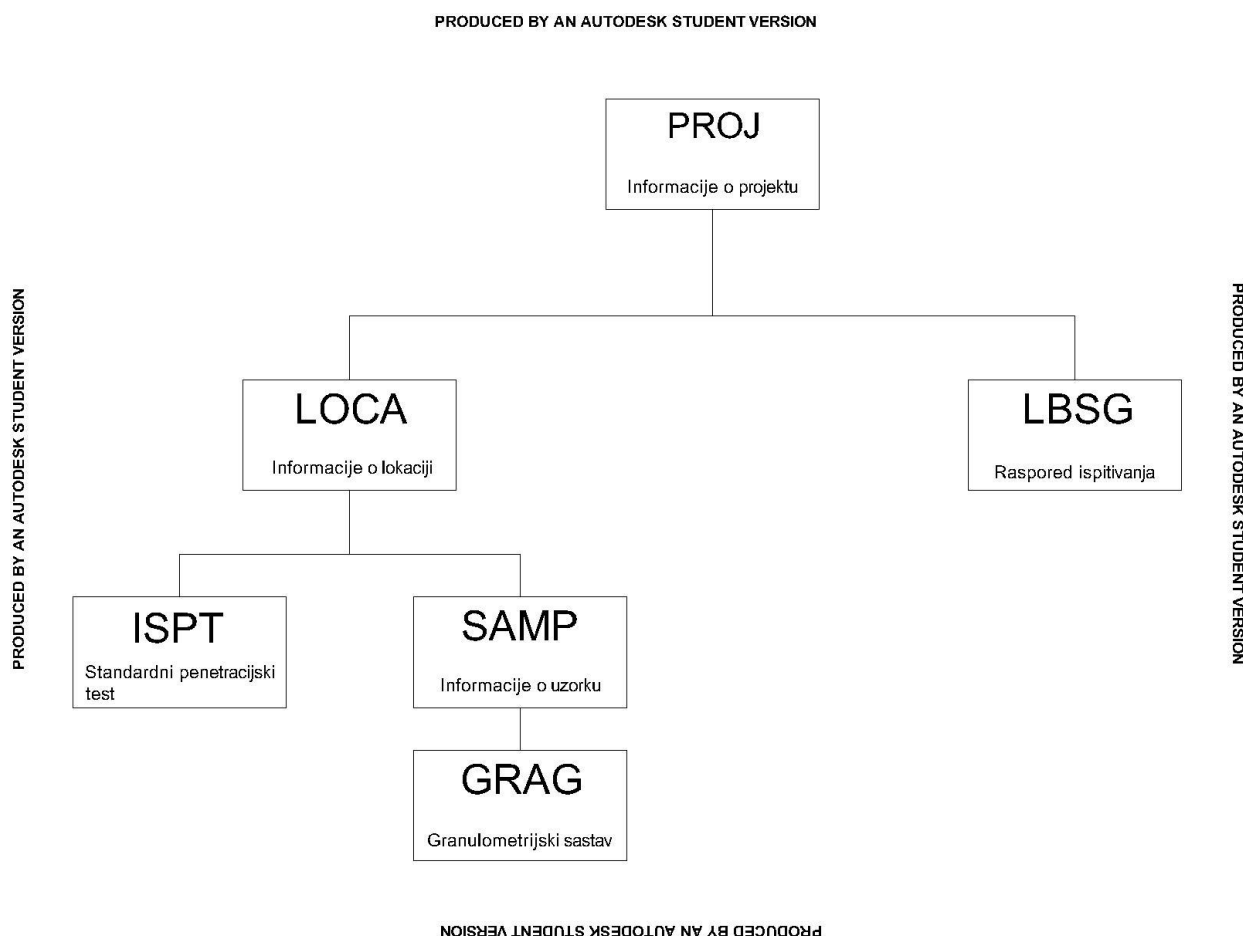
PRODUCED BY AN AUTODESK STUDENT VERSION

PRODUCED BY AN AUTODESK STUDENT VERSION

PRODUCED BY AN AUTODESK STUDENT VERSION

PROJ

Informacije o projektu

LOCA

Informacije o lokaciji

LBSG

Raspored ispitivanja

ISPT

Standardni penetracijski test

SAMP

Informacije o uzorku

GRAG

Granulometrijski sastav

PRODUCED BY AN AUTODESK STUDENT VERSION